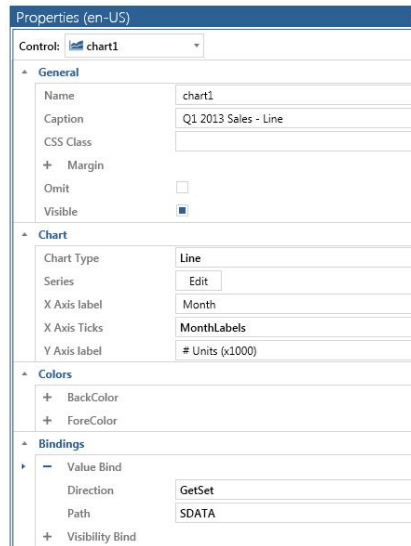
Properties (en-US)

Control: chart1

General

| | |
|---|---|
| Name | chart1 |
| Caption | Q1 2013 Sales - Line |
| CSS Class | |
| + Margin | |
| Omit | |
| Visible | |

Chart

| | |
|---|---|
| Chart Type | Line |
| Series | Edit |
| X Axis label | Month |
| X Axis Ticks | MonthLabels |
| Y Axis label | # Units (x1000) |

Colors

+ BackColor

+ ForeColor

Bindings

− Value Bind

| | |
|---|---|
| Direction | GetSet |
| Path | SDATA |

+ Visibility Bind